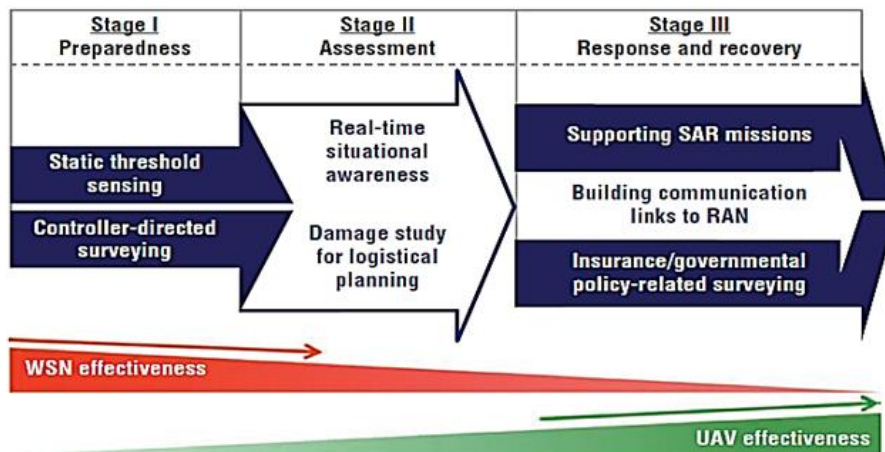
Stage I
Preparedness

Stage II
Assessment

Stage III
Response and recovery

Static threshold sensing

Controller-directed surveying

Real-time situational awareness

Damage study for logistical planning

Supporting SAR missions

Building communication links to RAN

Insurance/governmental policy-related surveying

WSN effectiveness

UAV effectiveness